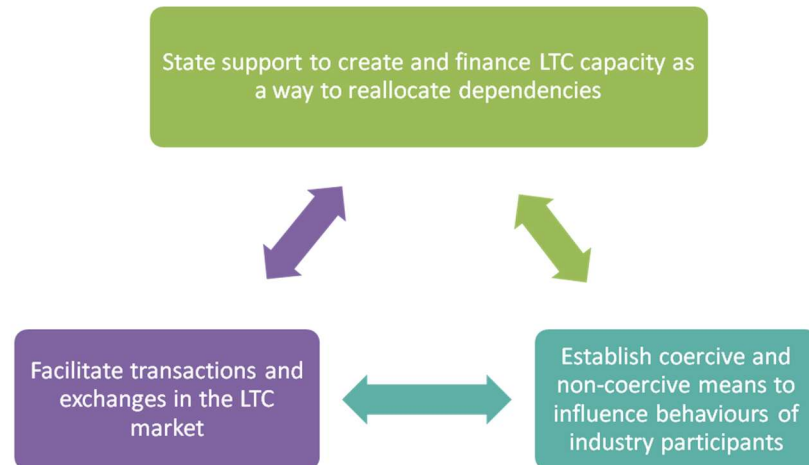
State support to create and finance LTC capacity as a way to reallocate dependencies

Facilitate transactions and exchanges in the LTC market

Establish coercive and non-coercive means to influence behaviours of industry participants